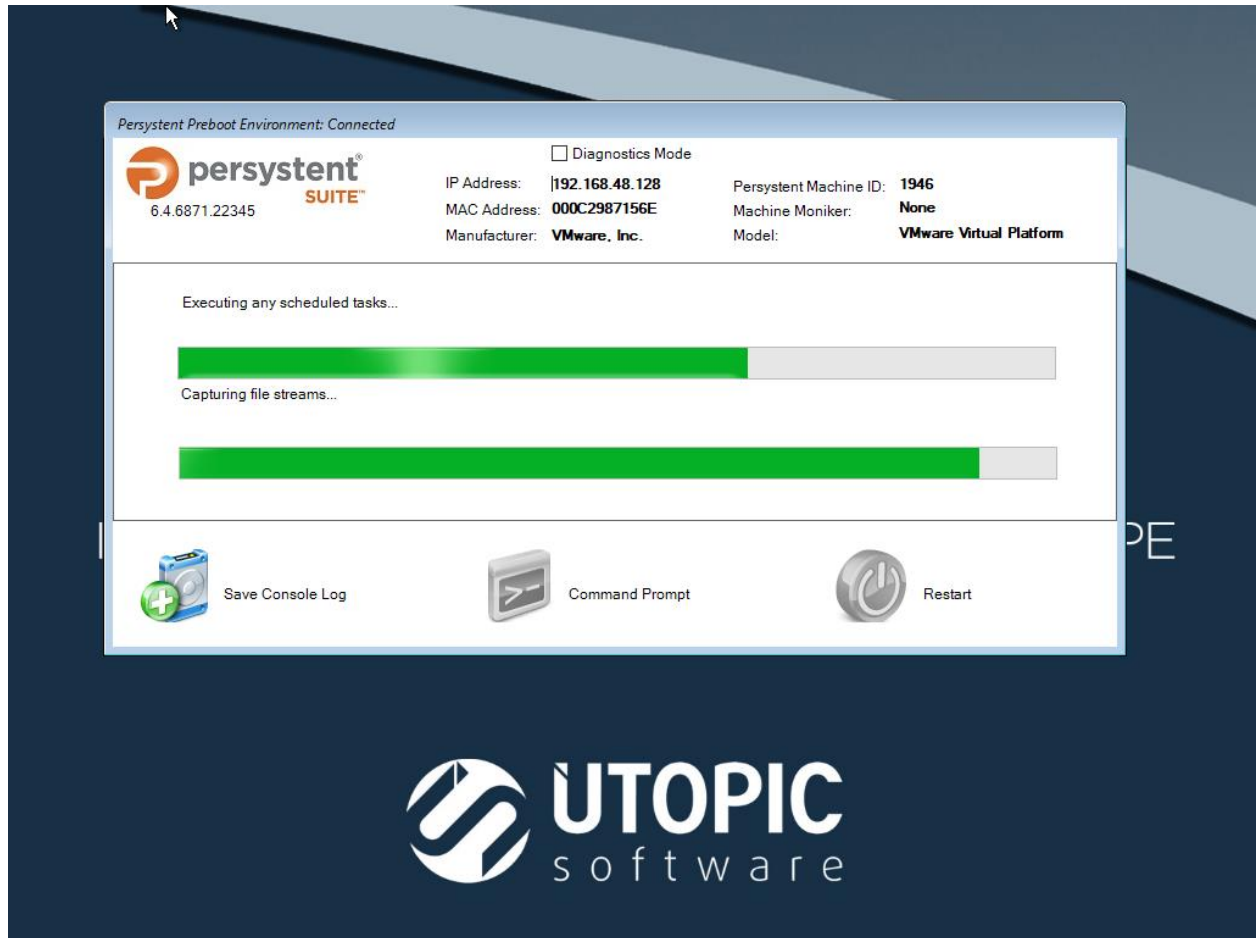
Persystent Preboot Environment: Connected

persystent® SUITE™
6.4.6871.22345

Diagnostics Mode

IP Address: 192.168.48.128
MAC Address: 000C2987156E
Manufacturer: VMware, Inc.

Persystent Machine ID: 1946
Machine Moniker: None
Model: VMware Virtual Platform

Executing any scheduled tasks...

Capturing file streams...

Save Console Log

Command Prompt

Restart

I

PE

UTOPIC
software